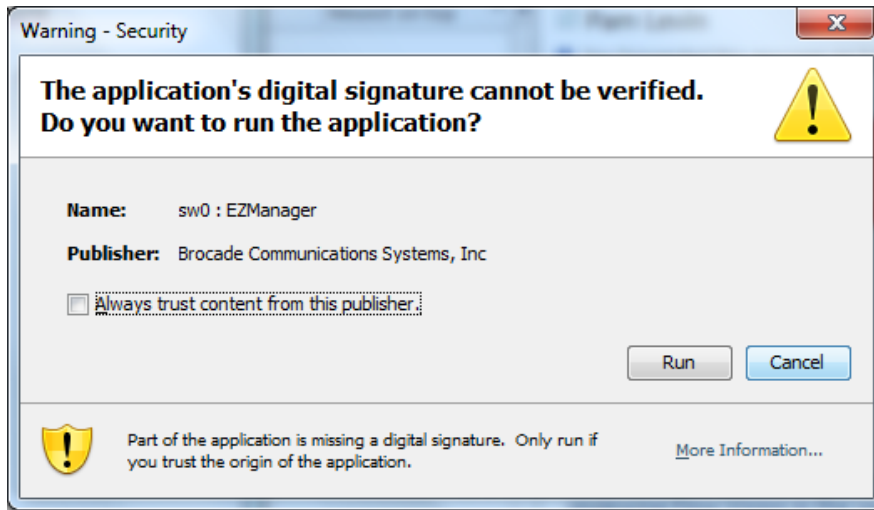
Warning - Security

The application's digital signature cannot be verified. Do you want to run the application?

Name: sw0 : EZManager

Publisher: Brocade Communications Systems, Inc

Always trust content from this publisher.

Run

Cancel

Part of the application is missing a digital signature. Only run if you trust the origin of the application.

More Information...